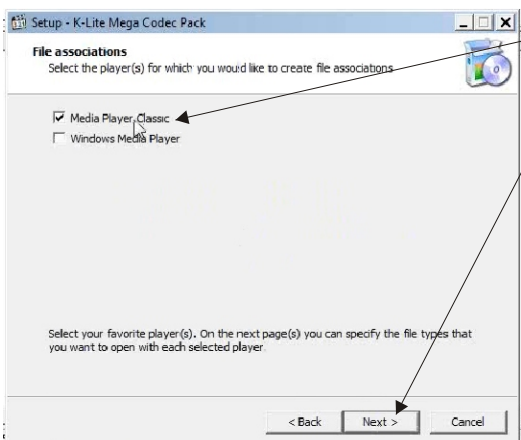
Setup - K-Lite Mega Codec Pack

File associations
Select the player(s) for which you would like to create file associations

Media Player Classic
Windows Media Player

Select your favorite player(s). On the next page(s) you can specify the file types that you want to open with each selected player.

< Back
Next >
Cancel